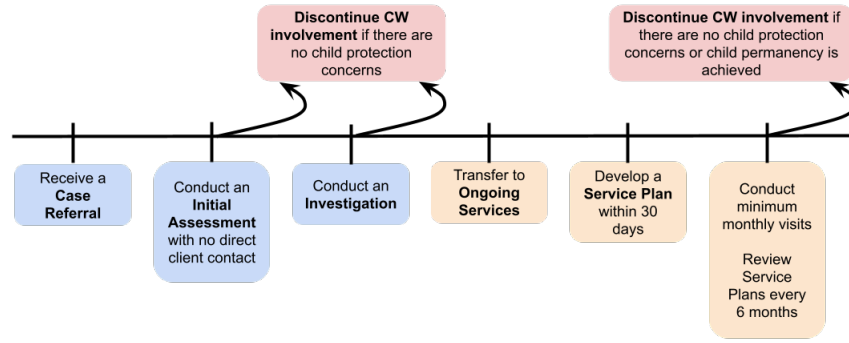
Discontinue CW involvement if there are no child protection concerns

Discontinue CW involvement if there are no child protection concerns or child permanency is achieved

Receive a Case Referral

Conduct an Initial Assessment with no direct client contact

Conduct an Investigation

Transfer to Ongoing Services

Develop a Service Plan within 30 days

Conduct minimum monthly visits

Review Service Plans every 6 months